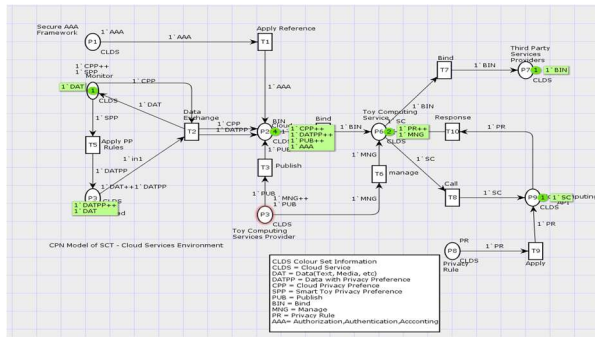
Secure AAA Framework

P1

CLDS

1`AAA

Apply Reference

T1

1`AAA

1`CPP++
1`SPP
Monitor

1`DAT

1

CLDS

1`CPP

1`DAT

1`SPP

Data Exchange

T2

1`CPP
1`DATPP

P2

BIN

4

1`CPP++
1`DATPP++
1`PUB++
1`AAA

Bind

CLDS

1`PUB

T3

Publish

1`PUB

1`MNG++
1`PUB

P3

CLDS

Toy Computing Services Provider

T5

Apply PP Rules

1`in1

1`DATPP

1`DAT++1`DATPP

P3

CLDS

1`DATPP++
1`DAT

1`BIN

Toy Computing Service

P6

SC

2

1`PR++
1`MNG

CLDS

1`MNG

T6

manage

1`SC

T8

Call

1`SC

Bind

T7

1`BIN

1`BIN

Third Party Services Providers

P7

1

1`BIN

CLDS

Response

T10

1`PR

P9

1

1`SC

Computing

1`PR

P8

PR

Privacy Rule

CLDS

1`PR

T9

Apply

CPN Model of SCT - Cloud Services Environment

CLDS Colour Set Information
CLDS = Cloud Service
DAT = Data(Text, Media, etc)
DATPP = Data with Privacy Preference
CPP = Cloud Privacy Prefence
SPP = Smart Toy Privacy Preference
PUB = Publish
BIN = Bind
MNG = Manage
PR = Privacy Rule
AAA= Authorization,Authentication,Acccounting